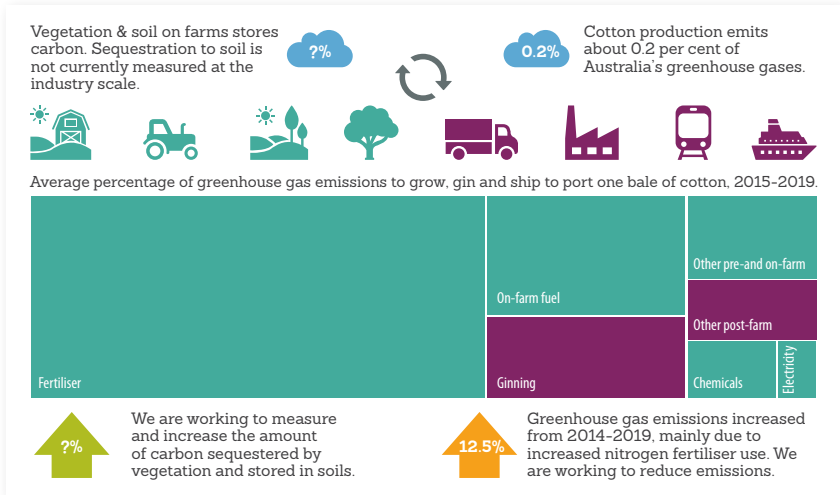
Vegetation & soil on farms stores carbon. Sequestration to soil is not currently measured at the industry scale.

?%

0.2%

Cotton production emits about 0.2 per cent of Australia's greenhouse gases.

Average percentage of greenhouse gas emissions to grow, gin and ship to port one bale of cotton, 2015-2019.

Fertiliser

On-farm fuel

Ginning

Other pre-and on-farm

Other post-farm

Chemicals

Electricity

?%

We are working to measure and increase the amount of carbon sequestered by vegetation and stored in soils.

12.5%

Greenhouse gas emissions increased from 2014-2019, mainly due to increased nitrogen fertiliser use. We are working to reduce emissions.